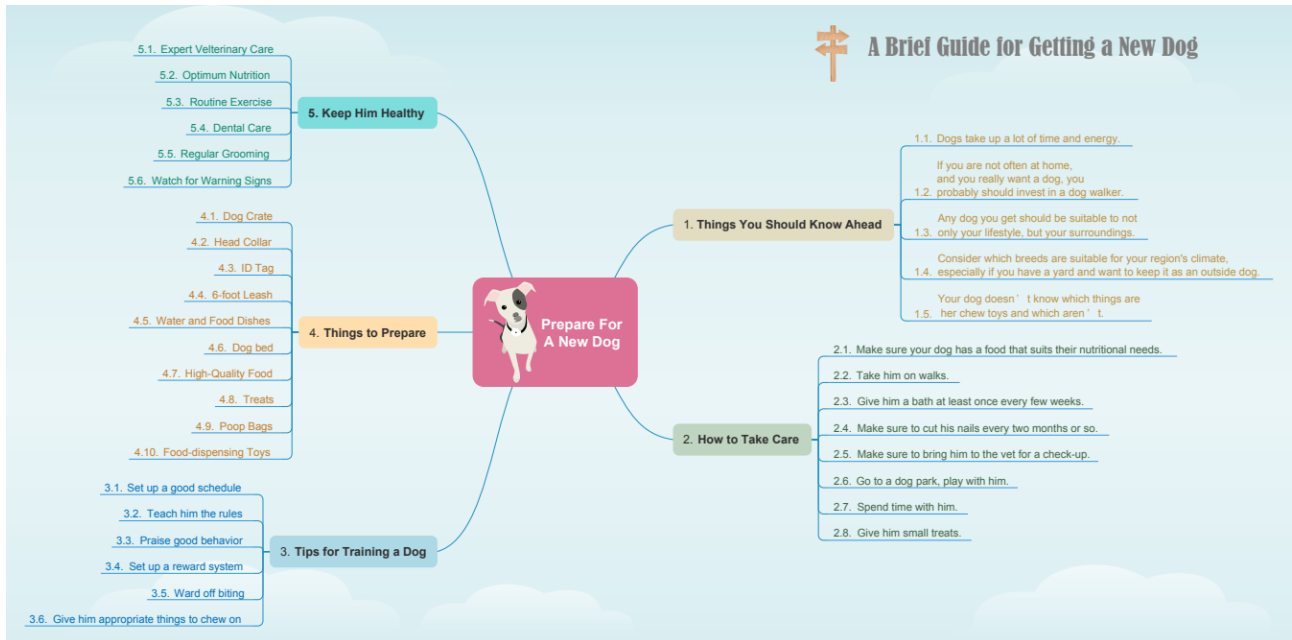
A Brief Guide for Getting a New Dog

Prepare For A New Dog

1. Things You Should Know Ahead

1.1. Dogs take up a lot of time and energy.

1.2. If you are not often at home, and you really want a dog, you probably should invest in a dog walker.

1.3. Any dog you get should be suitable to not only your lifestyle, but your surroundings.

1.4. Consider which breeds are suitable for your region's climate, especially if you have a yard and want to keep it as an outside dog.

1.5. Your dog doesn ' t know which things are her chew toys and which aren ' t.

2. How to Take Care

2.1. Make sure your dog has a food that suits their nutritional needs.

2.2. Take him on walks.

2.3. Give him a bath at least once every few weeks.

2.4. Make sure to cut his nails every two months or so.

2.5. Make sure to bring him to the vet for a check-up.

2.6. Go to a dog park, play with him.

2.7. Spend time with him.

2.8. Give him small treats.

3. Tips for Training a Dog

3.1. Set up a good schedule

3.2. Teach him the rules

3.3. Praise good behavior

3.4. Set up a reward system

3.5. Ward off biting

3.6. Give him appropriate things to chew on

4. Things to Prepare

4.1. Dog Crate

4.2. Head Collar

4.3. ID Tag

4.4. 6-foot Leash

4.5. Water and Food Dishes

4.6. Dog bed

4.7. High-Quality Food

4.8. Treats

4.9. Poop Bags

4.10. Food-dispensing Toys

5. Keep Him Healthy

5.1. Expert Velterinary Care

5.2. Optimum Nutrition

5.3. Routine Exercise

5.4. Dental Care

5.5. Regular Grooming

5.6. Watch for Warning Signs